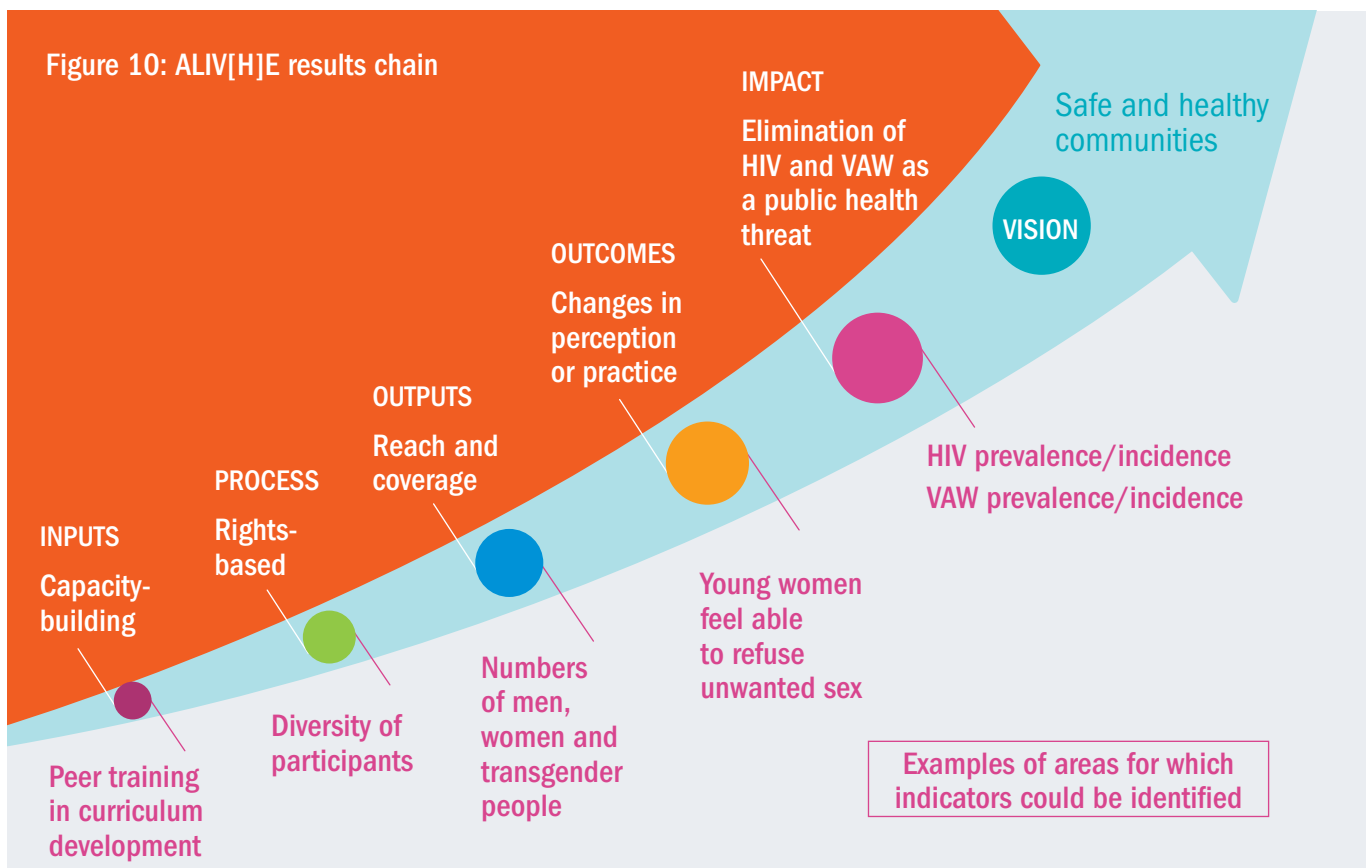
Figure 10: ALIV[H]E results chain

INPUTS

Capacity-building

PROCESS

Rights-based

OUTPUTS

Reach and coverage

OUTCOMES

Changes in perception or practice

IMPACT

Elimination of HIV and VAW as a public health threat

VISION

Safe and healthy communities

Peer training in curriculum development

Diversity of participants

Numbers of men, women and transgender people

Young women feel able to refuse unwanted sex

HIV prevalence/incidence
VAW prevalence/incidence

Examples of areas for which indicators could be identified